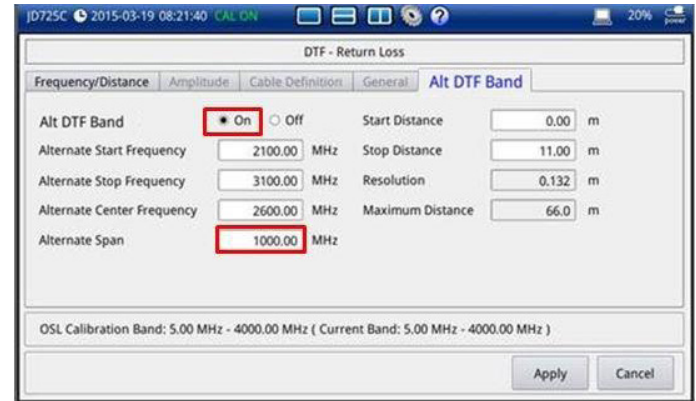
JD725C 2015-03-19 08:21:40 CAL ON

20% power

DTF - Return Loss

Frequency/Distance | Amplitude | Cable Definition | General | Alt DTF Band

| | | | | | |
|---|---|---|---|---|---|
| Alt DTF Band | On ○ Off | | Start Distance | 0.00 | m |
| Alternate Start Frequency | 2100.00 | MHz | Stop Distance | 11.00 | m |
| Alternate Stop Frequency | 3100.00 | MHz | Resolution | 0.132 | m |
| Alternate Center Frequency | 2600.00 | MHz | Maximum Distance | 66.0 | m |
| Alternate Span | 1000.00 | MHz | | | |

OSL Calibration Band: 5.00 MHz - 4000.00 MHz ( Current Band: 5.00 MHz - 4000.00 MHz )

Apply Cancel